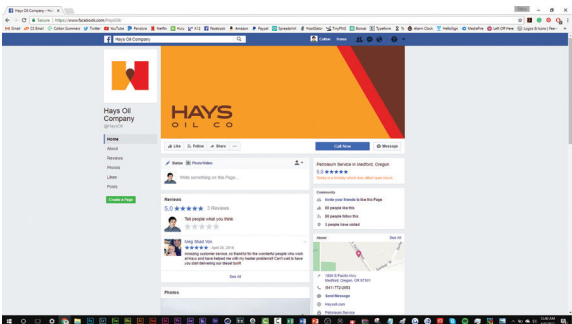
Hays Oil Company - Ho ×

Secure | https://www.facebook.com/HaysOil

Hays Oil Company

Colton Home

HAYS
OIL CO

Hays Oil Company
@HaysOil

Home
About
Reviews
Photos
Likes
Posts

Create a Page

Like Follow Share ...

Call Now Message

Status Photo/Video

Write something on this Page...

Reviews
5.0 ★★★★★ 3 Reviews

Tell people what you think

Greg Shad Von
★★★★★ · April 20, 2016
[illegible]

See All

Photos

Petroleum Service in Medford, Oregon
5.0 ★★★★★
Today is a holiday which may affect open hours

Community
Invite your friends to like this Page
66 people like this
86 people follow this
5 people have visited

About See All

1808 S Pacific Hwy
Medford, Oregon, OR 97501
(541) 772-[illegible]
Send Message
Haysoil.com
Petroleum Service